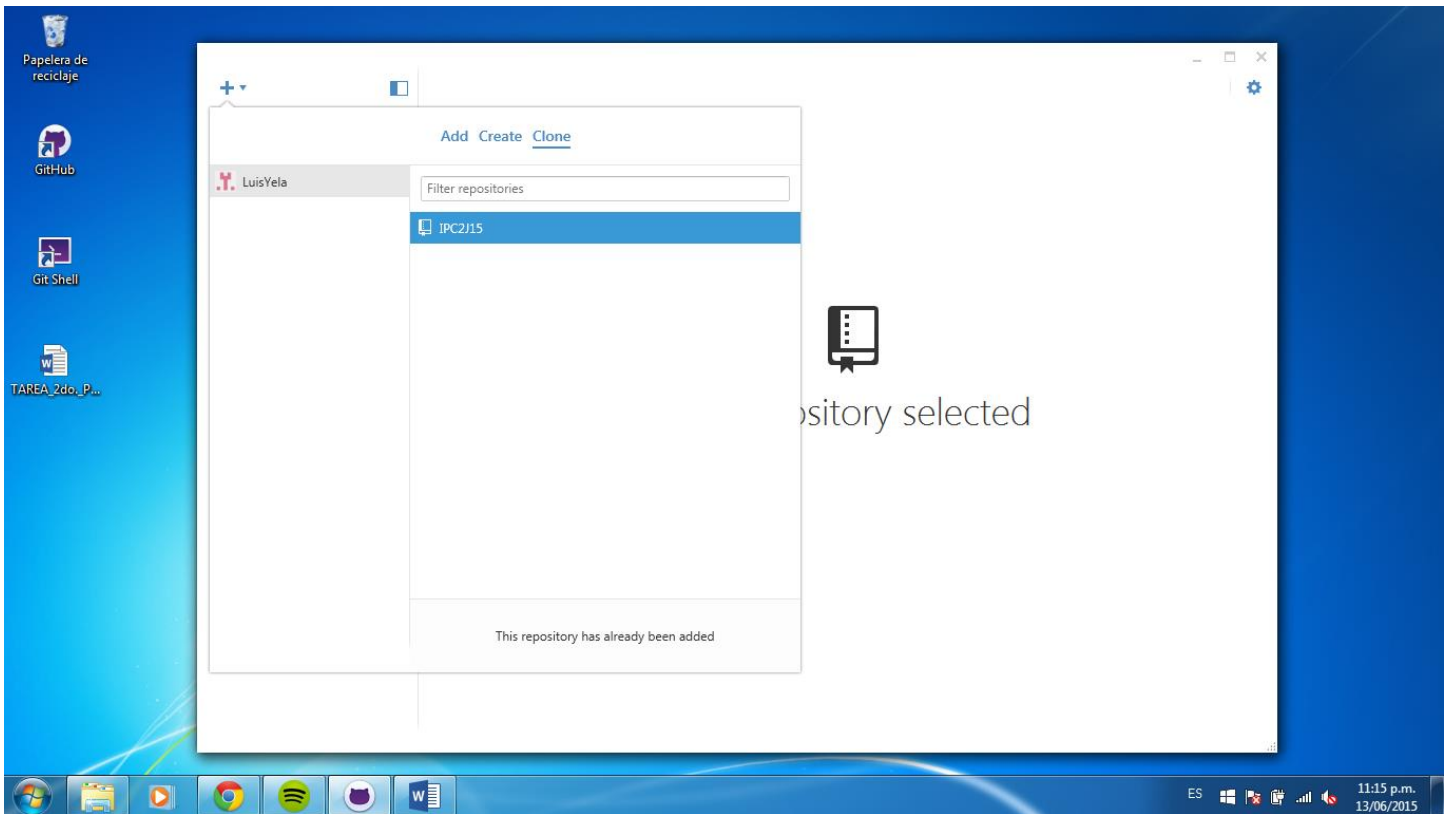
Papelera de reciclaje

GitHub

Git Shell

TAREA_2do._P...

Add Create Clone

LuisYela

Filter repositories

IPC2J15

This repository has already been added

ository selected

ES

11:15 p.m.
13/06/2015